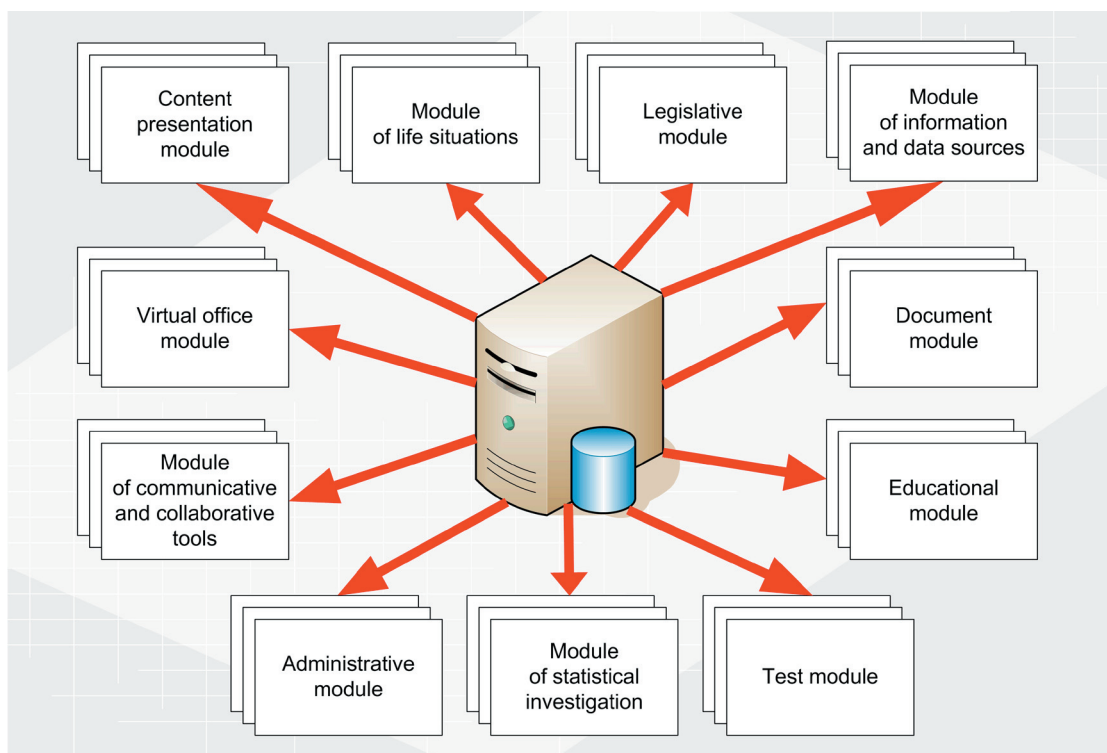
Content presentation module

Module of life situations

Legislative module

Module of information and data sources

Virtual office module

Document module

Module of communicative and collaborative tools

Educational module

Administrative module

Module of statistical investigation

Test module